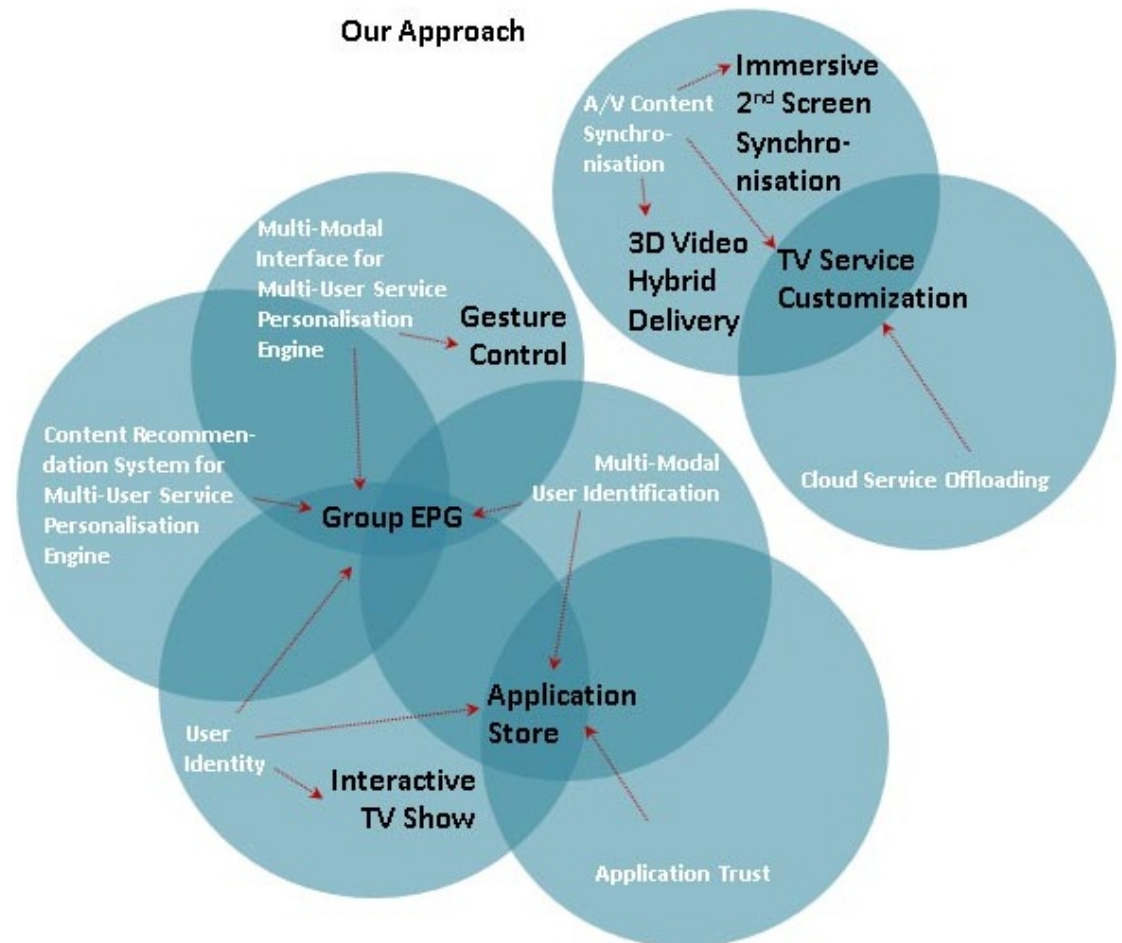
Our Approach

A/V Content Synchronisation

Immersive $2^{nd}$ Screen Synchronisation

3D Video Hybrid Delivery

TV Service Customization

Multi-Modal Interface for Multi-User Service Personalisation Engine

Gesture Control

Content Recommendation System for Multi-User Service Personalisation Engine

Group EPG

Multi-Modal User Identification

Cloud Service Offloading

Application Store

User Identity

Interactive TV Show

Application Trust